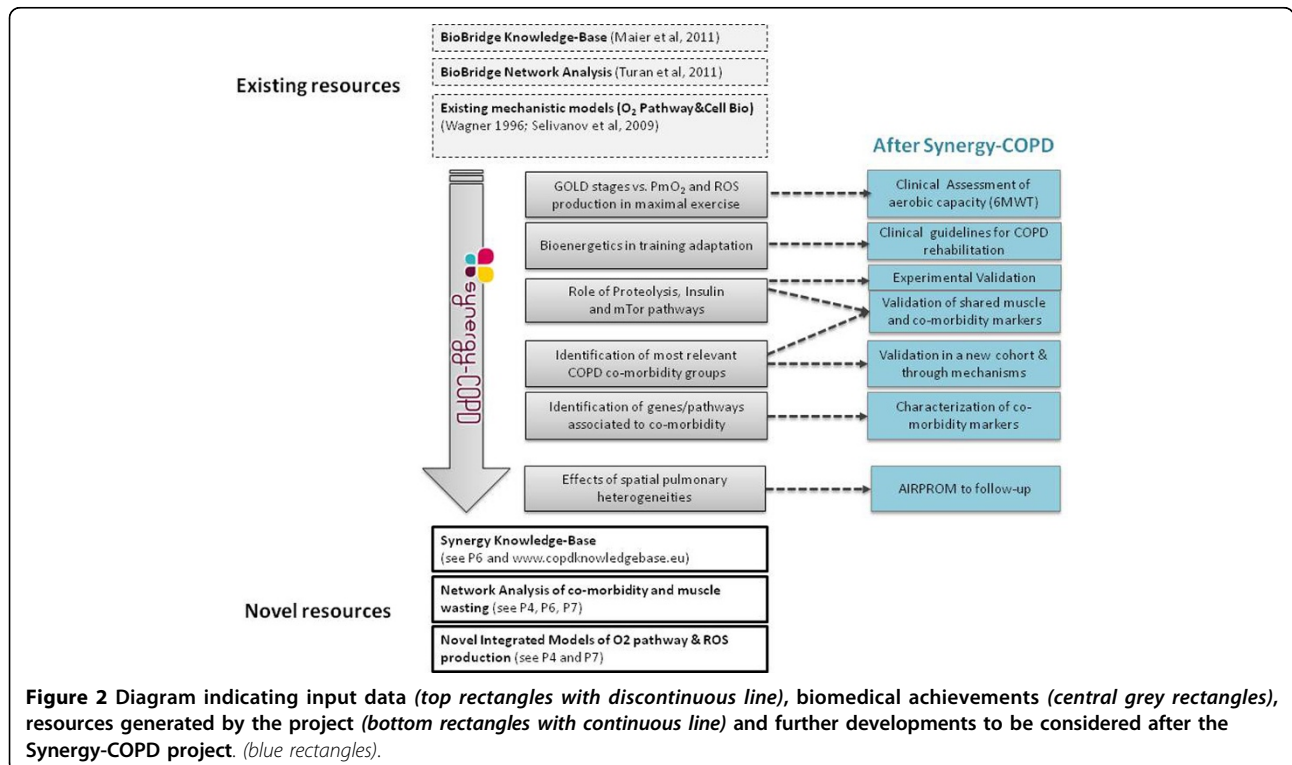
Existing resources

BioBridge Knowledge-Base (Maier et al, 2011)

BioBridge Network Analysis (Turan et al, 2011)

Existing mechanistic models ($O_2$ Pathway&Cell Bio) (Wagner 1996; Selivanov et al, 2009)

After Synergy-COPD

synergy-COPD

GOLD stages vs. $PmO_2$ and ROS production in maximal exercise

Clinical Assessment of aerobic capacity (6MWT)

Bioenergetics in training adaptation

Clinical guidelines for COPD rehabilitation

Role of Proteolysis, Insulin and mTor pathways

Experimental Validation

Validation of shared muscle and co-morbidity markers

Identification of most relevant COPD co-morbidity groups

Validation in a new cohort & through mechanisms

Identification of genes/pathways associated to co-morbidity

Characterization of co-morbidity markers

Effects of spatial pulmonary heterogeneities

AIRPROM to follow-up

Synergy Knowledge-Base (see P6 and www.copdknowledgebase.eu)

Network Analysis of co-morbidity and muscle wasting (see P4, P6, P7)

Novel Integrated Models of O2 pathway & ROS production (see P4 and P7)

Novel resources

Figure 2 Diagram indicating input data (top rectangles with discontinuous line), biomedical achievements (central grey rectangles), resources generated by the project (bottom rectangles with continuous line) and further developments to be considered after the Synergy-COPD project. (blue rectangles).